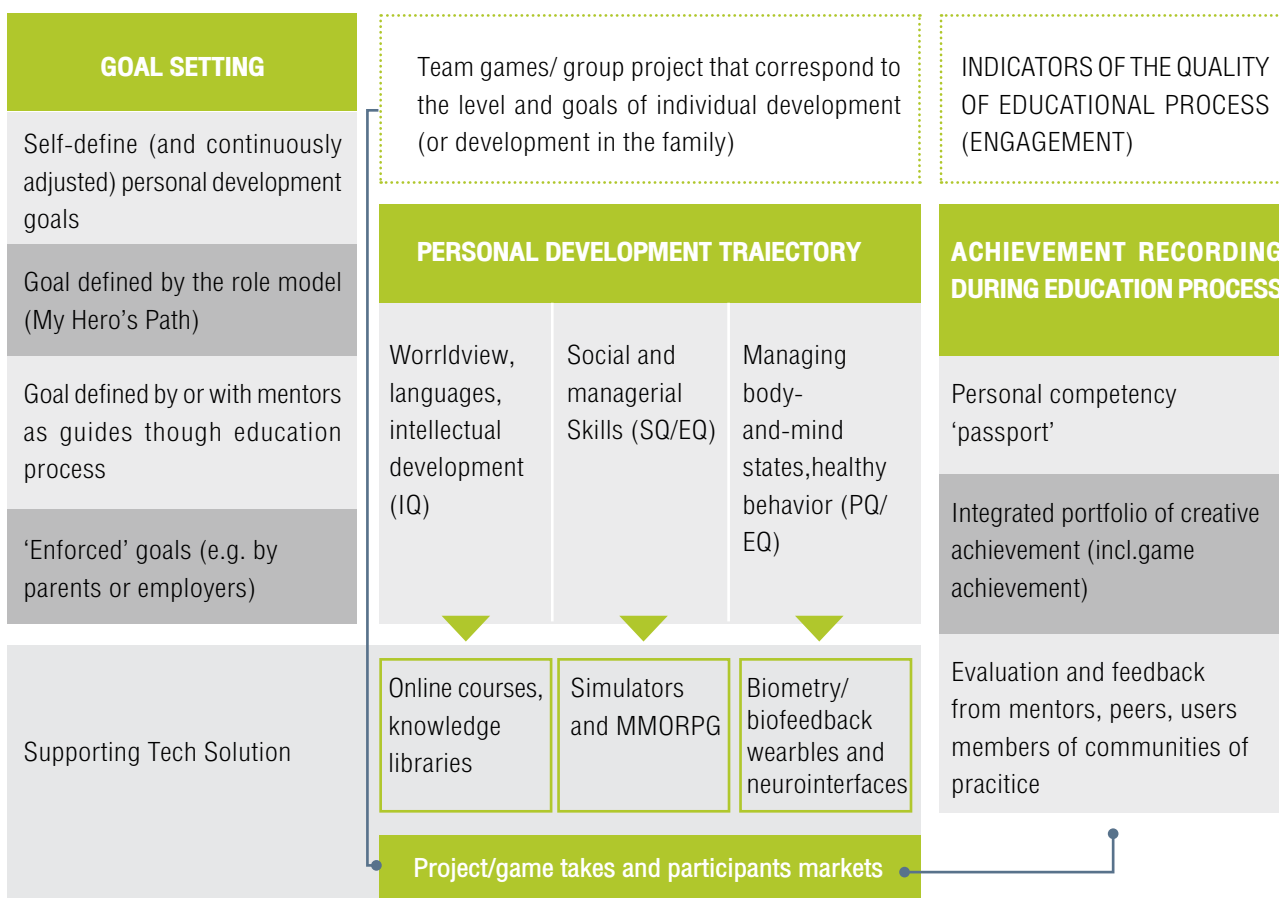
GOAL SETTING

Self-define (and continuously adjusted) personal development goals

Goal defined by the role model (My Hero's Path)

Goal defined by or with mentors as guides though education process

'Enforced' goals (e.g. by parents or employers)

Supporting Tech Solution

Team games/ group project that correspond to the level and goals of individual development (or development in the family)

PERSONAL DEVELOPMENT TRAIECTORY

Worrldview, languages, intellectual development (IQ)

Social and managerial Skills (SQ/EQ)

Managing body-and-mind states,healthy behavior (PQ/EQ)

Online courses, knowledge libraries

Simulators and MMORPG

Biometry/ biofeedback wearbles and neurointerfaces

Project/game takes and participants markets

INDICATORS OF THE QUALITY OF EDUCATIONAL PROCESS (ENGAGEMENT)

ACHIEVEMENT RECORDING DURING EDUCATION PROCESS

Personal competency 'passport'

Integrated portfolio of creative achievement (incl.game achievement)

Evaluation and feedback from mentors, peers, users members of communities of praticice